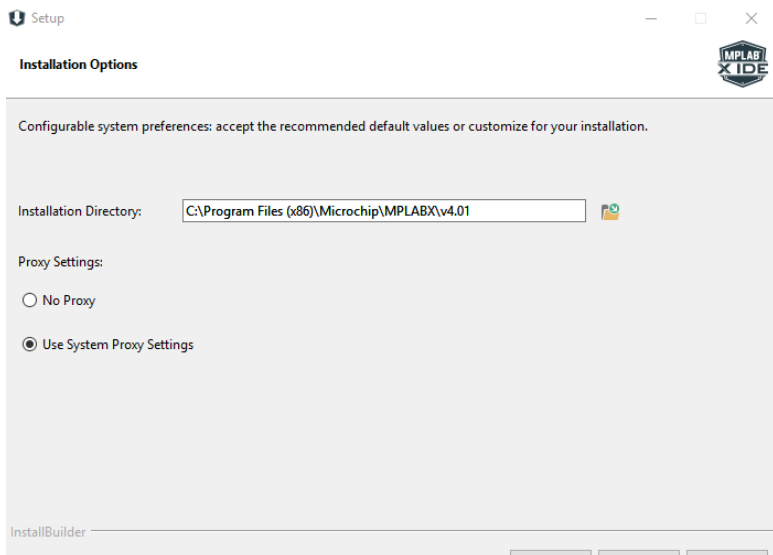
Setup

Installation Options

MPLAB X IDE

Configurable system preferences: accept the recommended default values or customize for your installation.

Installation Directory: C:\Program Files (x86)\Microchip\MPLABX\v4.01

Proxy Settings:

No Proxy

Use System Proxy Settings

InstallBuilder